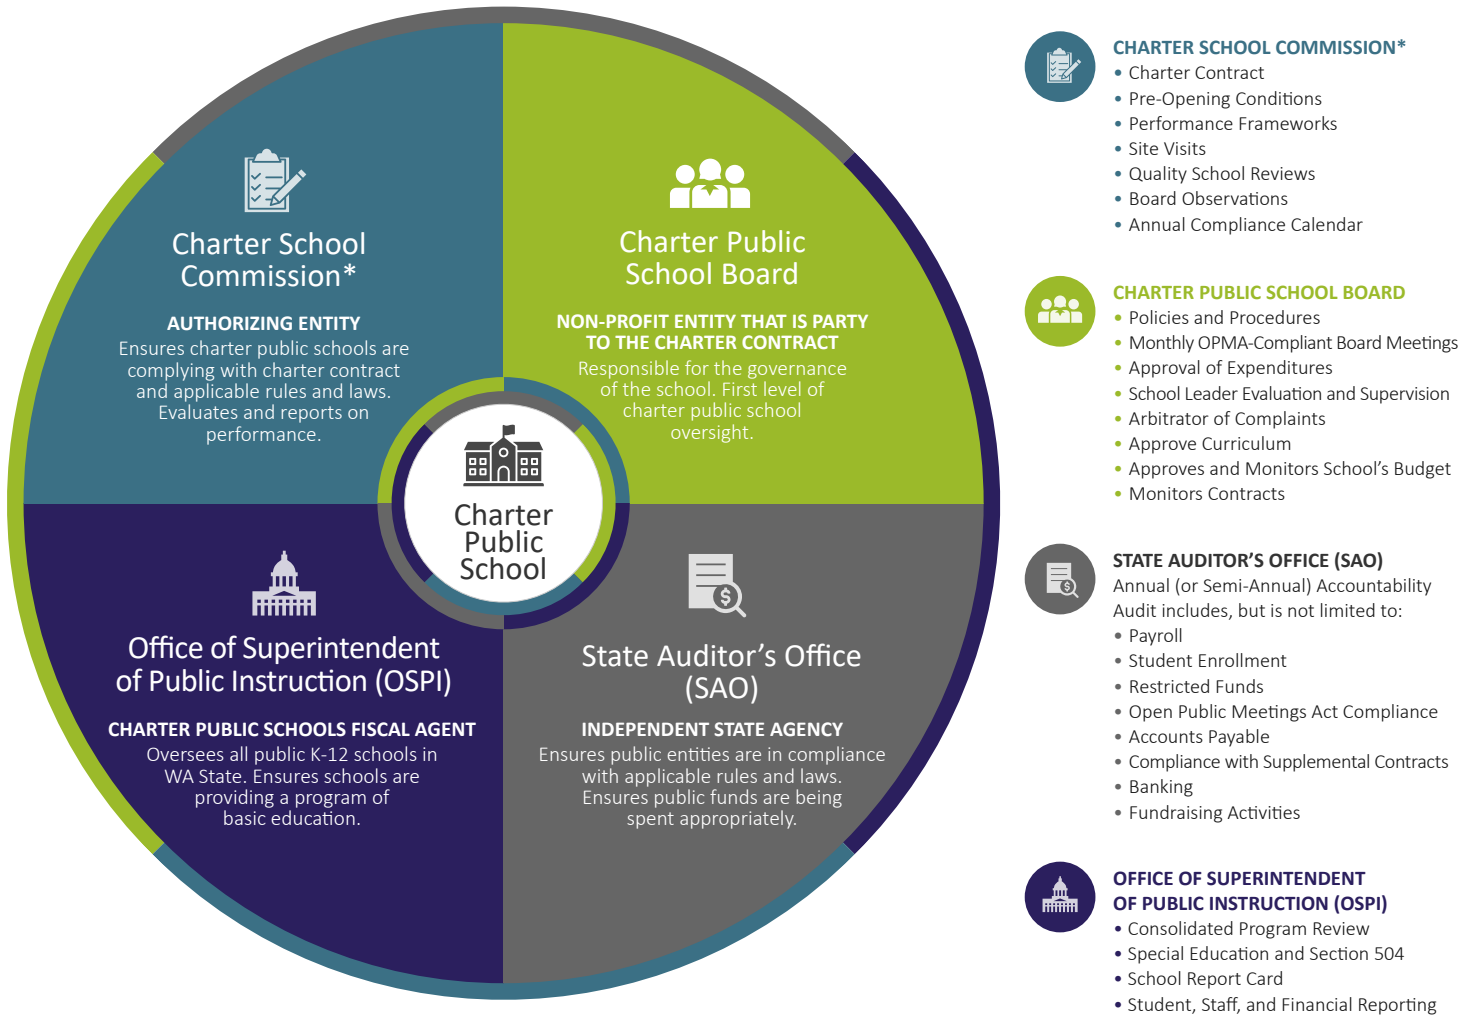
Charter School Commission*

AUTHORIZING ENTITY

Ensures charter public schools are complying with charter contract and applicable rules and laws. Evaluates and reports on performance.

Charter Public School Board

NON-PROFIT ENTITY THAT IS PARTY TO THE CHARTER CONTRACT

Responsible for the governance of the school. First level of charter public school oversight.

Charter Public School

Office of Superintendent of Public Instruction (OSPI)

CHARTER PUBLIC SCHOOLS FISCAL AGENT

Oversees all public K-12 schools in WA State. Ensures schools are providing a program of basic education.

State Auditor's Office (SAO)

INDEPENDENT STATE AGENCY

Ensures public entities are in compliance with applicable rules and laws. Ensures public funds are being spent appropriately.

CHARTER SCHOOL COMMISSION*
• Charter Contract
• Pre-Opening Conditions
• Performance Frameworks
• Site Visits
• Quality School Reviews
• Board Observations
• Annual Compliance Calendar

CHARTER PUBLIC SCHOOL BOARD
• Policies and Procedures
• Monthly OPMA-Compliant Board Meetings
• Approval of Expenditures
• School Leader Evaluation and Supervision
• Arbitrator of Complaints
• Approve Curriculum
• Approves and Monitors School's Budget
• Monitors Contracts

STATE AUDITOR'S OFFICE (SAO)
Annual (or Semi-Annual) Accountability Audit includes, but is not limited to:
• Payroll
• Student Enrollment
• Restricted Funds
• Open Public Meetings Act Compliance
• Accounts Payable
• Compliance with Supplemental Contracts
• Banking
• Fundraising Activities

OFFICE OF SUPERINTENDENT OF PUBLIC INSTRUCTION (OSPI)
• Consolidated Program Review
• Special Education and Section 504
• School Report Card
• Student, Staff, and Financial Reporting